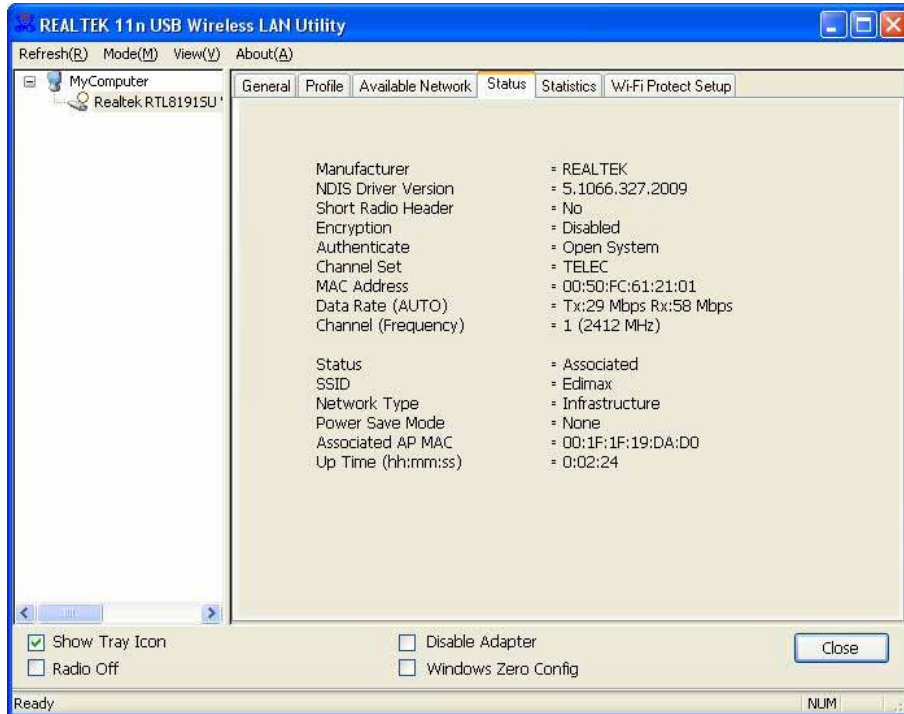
REALTEK 11n USB Wireless LAN Utility

Refresh(R) Mode(M) View(V) About(A)

MyComputer
Realtek RTL8191SU

General | Profile | Available Network | Status | Statistics | Wi-Fi Protect Setup

| | |
|---|---|
| Manufacturer | = REALTEK |
| NDIS Driver Version | = 5.1066.327.2009 |
| Short Radio Header | = No |
| Encryption | = Disabled |
| Authenticate | = Open System |
| Channel Set | = TELEC |
| MAC Address | = 00:50:FC:61:21:01 |
| Data Rate (AUTO) | = Tx:29 Mbps Rx:58 Mbps |
| Channel (Frequency) | = 1 (2412 MHz) |
| Status | = Associated |
| SSID | = Edimax |
| Network Type | = Infrastructure |
| Power Save Mode | = None |
| Associated AP MAC | = 00:1F:1F:19:DA:D0 |
| Up Time (hh:mm:ss) | = 0:02:24 |

Show Tray Icon
Radio Off
Disable Adapter
Windows Zero Config
Close

Ready
NUM